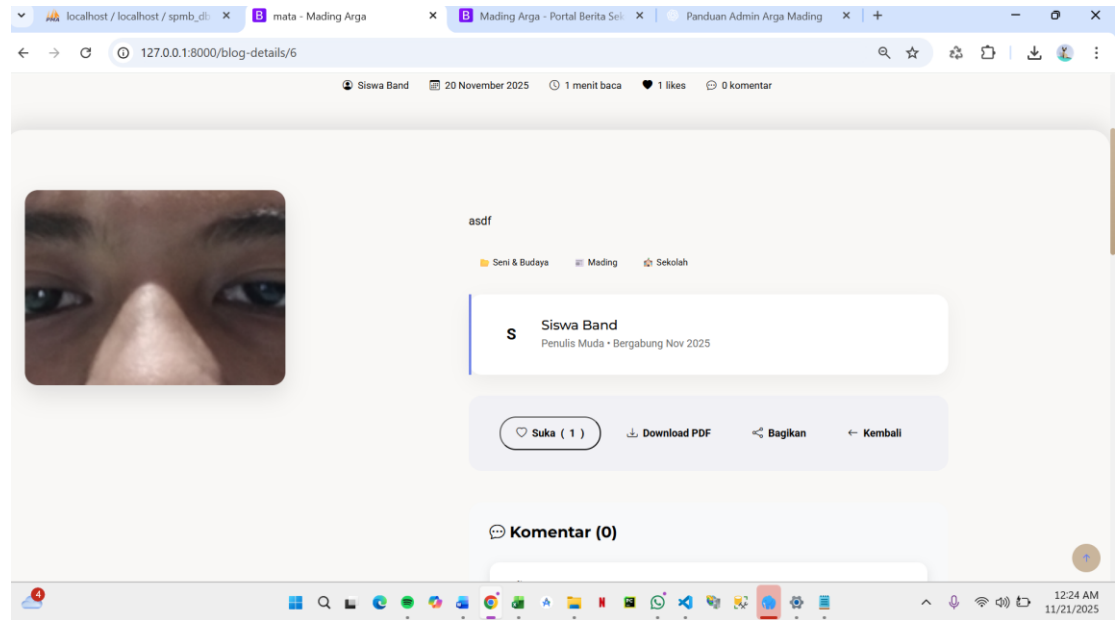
localhost / localhost / spmb_db ×
mata - Mading Arga ×
Mading Arga - Portal Berita Sek ×
Panduan Admin Arga Mading ×
+

127.0.0.1:8000/blog-details/6

Siswa Band 20 November 2025 1 menit baca 1 likes 0 komentar

asdf

Seni & Budaya Mading Sekolah

S
Siswa Band
Penulis Muda • Bergabung Nov 2025

Suka ( 1 )
Download PDF
Bagikan
← Kembali

Komentar (0)

4

12:24 AM
11/21/2025